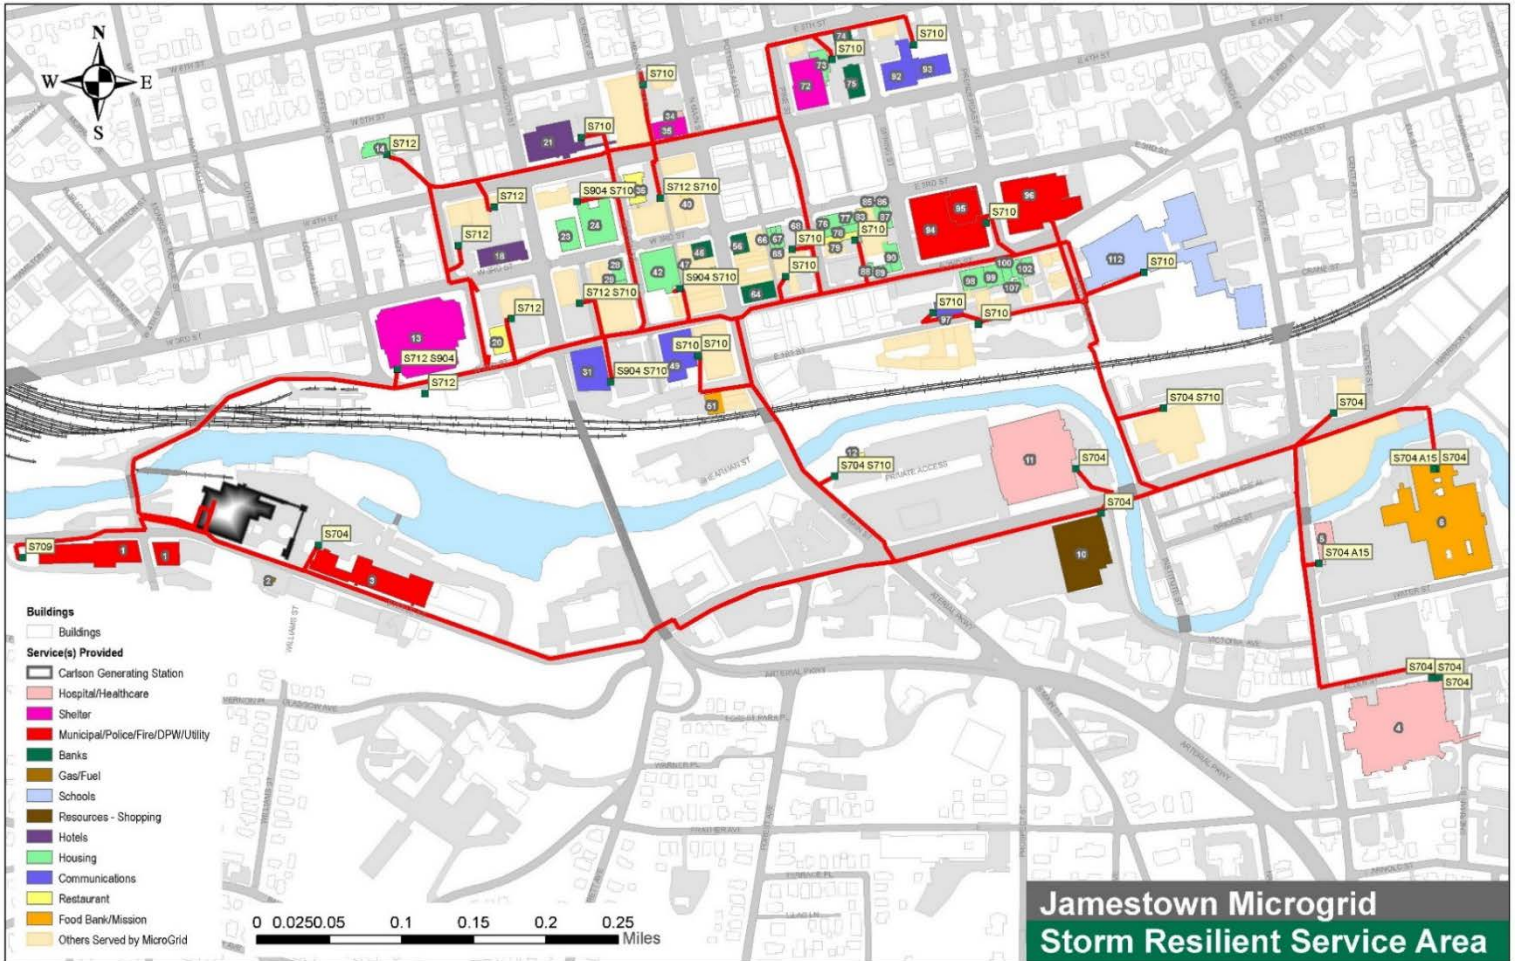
N
W
E
S

S710
S710
S710
S710
S712
S710
S904 S710
S712 S710
S712
S712
S710
S710
S710
S904 S710
S712 S710
S710
S710
S712
S710
S710 S710
S712 S904
S904 S710
S712
S704 S710
S704
S704 S710
S704
S704 A15 S704
S704
S709
S704
S704 A15
S704 S704
S704

14 21 35 34 72 73 74 75 92 93 38 43 24 25 18 29 28 42 47 46 56 66 67 65 64 68 76 77 78 79 83 85 86 87 88 89 90 94 95 96 98 99 100 102 107 97 112 13 20 31 49 51 12 11 10 6 5 4 1 1 2 3

Buildings
Buildings
Service(s) Provided
Carlson Generating Station
Hospital/Healthcare
Shelter
Municipal/Police/Fire/DPW/Utility
Banks
Gas/Fuel
Schools
Resources - Shopping
Hotels
Housing
Communications
Restaurant
Food Bank/Mission
Others Served by MicroGrid

0 0.025 0.05 0.1 0.15 0.2 0.25 Miles

Jamestown Microgrid
Storm Resilient Service Area